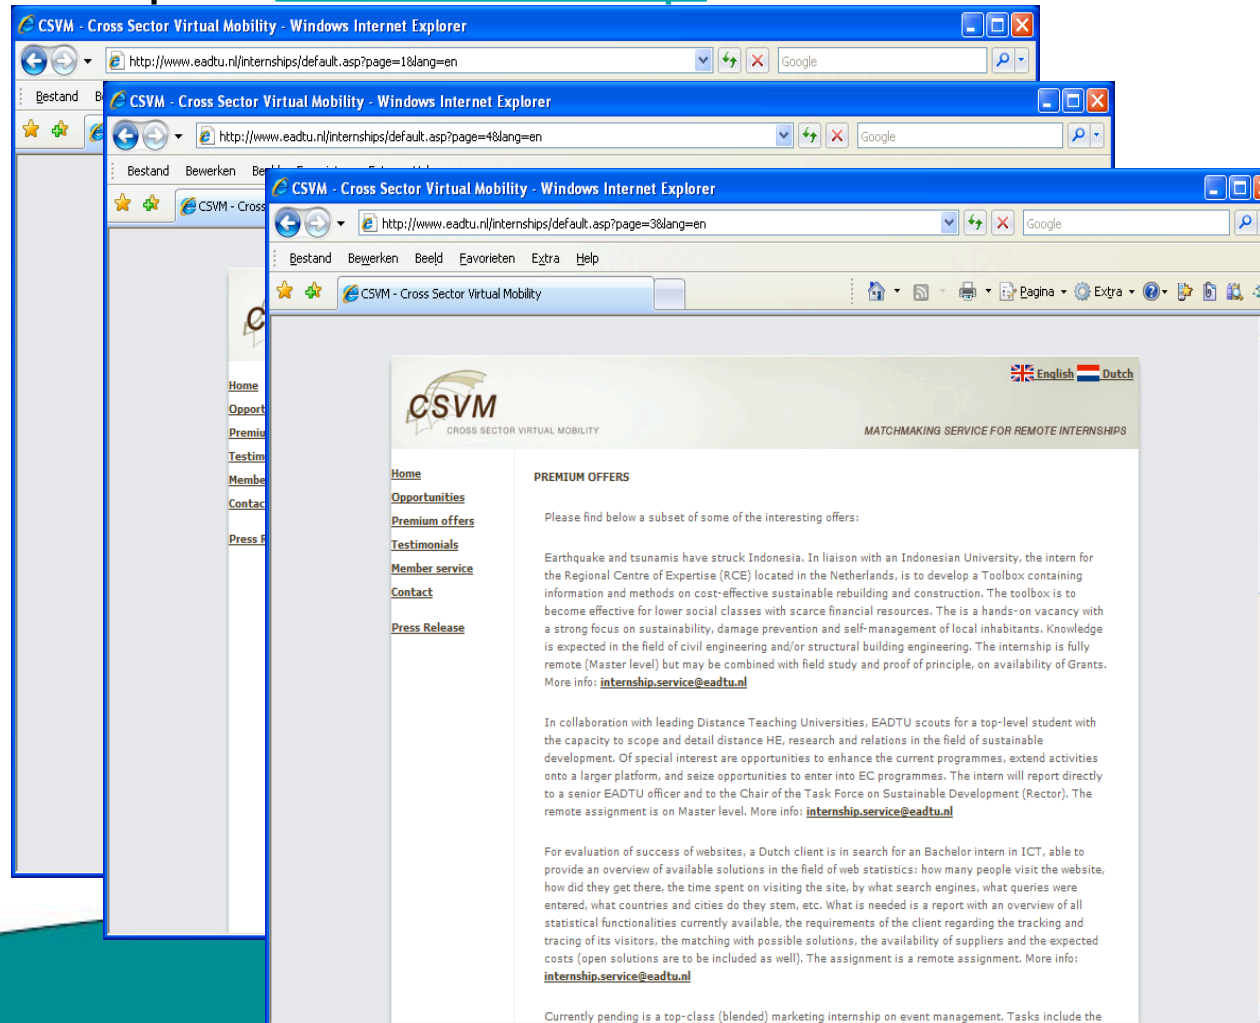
CSVM - Cross Sector Virtual Mobility - Windows Internet Explorer

http://www.eadtu.nl/internships/default.asp?page=1&lang=en

Google

Bestand B

CSVM - Cross Sector Virtual Mobility - Windows Internet Explorer

http://www.eadtu.nl/internships/default.asp?page=4&lang=en

Google

Bestand Bewerken Be

CSVM - Cross

Home
Opport
Premiu
Testim
Membe
Contac
Press R

CSVM - Cross Sector Virtual Mobility - Windows Internet Explorer

http://www.eadtu.nl/internships/default.asp?page=3&lang=en

Google

Bestand Bewerken Beeld Favorieten Extra Help

CSVM - Cross Sector Virtual Mobility

Pagina Extra

English Dutch

CSVM
CROSS SECTOR VIRTUAL MOBILITY

MATCHMAKING SERVICE FOR REMOTE INTERNSHIPS

Home
Opportunities
Premium offers
Testimonials
Member service
Contact

Press Release

PREMIUM OFFERS

Please find below a subset of some of the interesting offers:

Earthquake and tsunamis have struck Indonesia. In liaison with an Indonesian University, the intern for the Regional Centre of Expertise (RCE) located in the Netherlands, is to develop a Toolbox containing information and methods on cost-effective sustainable rebuilding and construction. The toolbox is to become effective for lower social classes with scarce financial resources. The is a hands-on vacancy with a strong focus on sustainability, damage prevention and self-management of local inhabitants. Knowledge is expected in the field of civil engineering and/or structural building engineering. The internship is fully remote (Master level) but may be combined with field study and proof of principle, on availability of Grants. More info: internship.service@eadtu.nl

In collaboration with leading Distance Teaching Universities, EADTU scouts for a top-level student with the capacity to scope and detail distance HE, research and relations in the field of sustainable development. Of special interest are opportunities to enhance the current programmes, extend activities onto a larger platform, and seize opportunities to enter into EC programmes. The intern will report directly to a senior EADTU officer and to the Chair of the Task Force on Sustainable Development (Rector). The remote assignment is on Master level. More info: internship.service@eadtu.nl

For evaluation of success of websites, a Dutch client is in search for an Bachelor intern in ICT, able to provide an overview of available solutions in the field of web statistics: how many people visit the website, how did they get there, the time spent on visiting the site, by what search engines, what queries were entered, what countries do they stem, etc. What is needed is a report with an overview of all statistical functionalities currently available, the requirements of the client regarding the tracking and tracing of its visitors, the matching with possible solutions, the availability of suppliers and the expected costs (open solutions are to be included as well). The assignment is a remote assignment. More info: internship.service@eadtu.nl

Currently pending is a top-class (blended) marketing internship on event management. Tasks include the